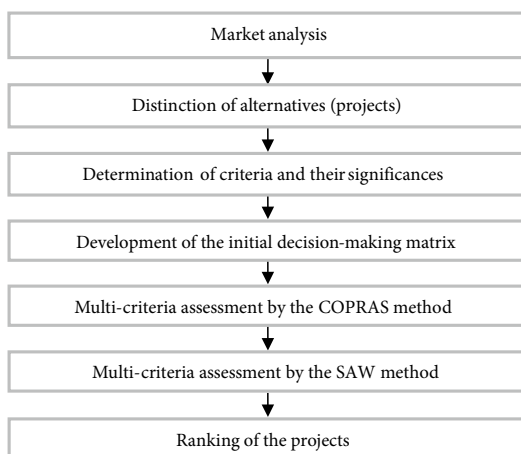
Market analysis

Distinction of alternatives (projects)

Determination of criteria and their significances

Development of the initial decision-making matrix

Multi-criteria assessment by the COPRAS method

Multi-criteria assessment by the SAW method

Ranking of the projects